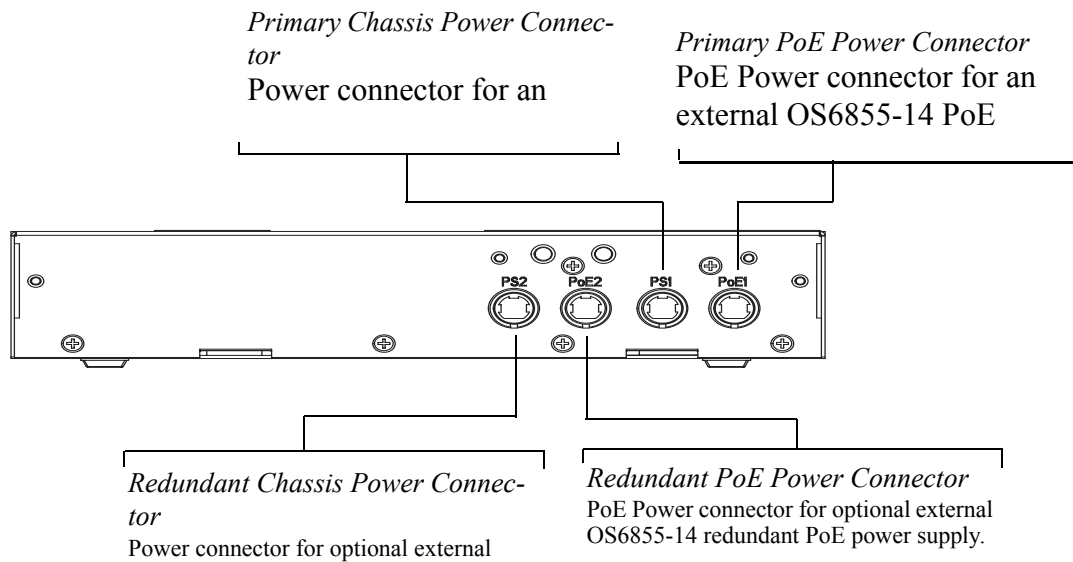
*Primary Chassis Power Connector*
Power connector for an

*Primary PoE Power Connector*
PoE Power connector for an external OS6855-14 PoE

PS2 PoE2 PS1 PoE1

*Redundant Chassis Power Connector*
Power connector for optional external

*Redundant PoE Power Connector*
PoE Power connector for optional external OS6855-14 redundant PoE power supply.